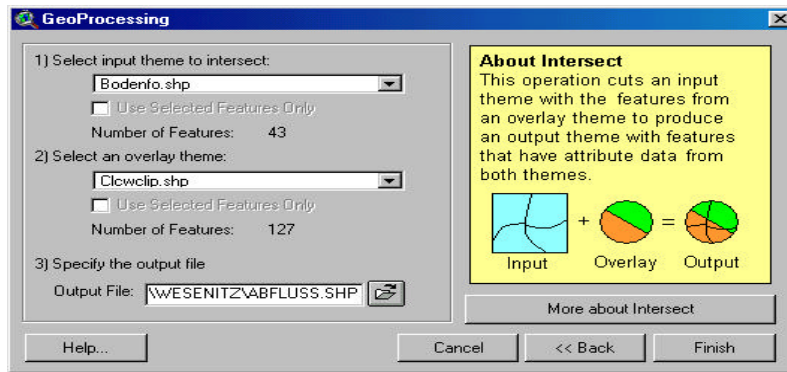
GeoProcessing

1) Select input theme to intersect:

Bodenfo.shp

Use Selected Features Only

Number of Features: 43

2) Select an overlay theme:

Clcwclip.shp

Use Selected Features Only

Number of Features: 127

3) Specify the output file

Output File: \WESENITZ\ABFLUSS.SHP

About Intersect
This operation cuts an input theme with the features from an overlay theme to produce an output theme with features that have attribute data from both themes.

+ =

Input Overlay Output

More about Intersect

Help...

Cancel

<< Back

Finish